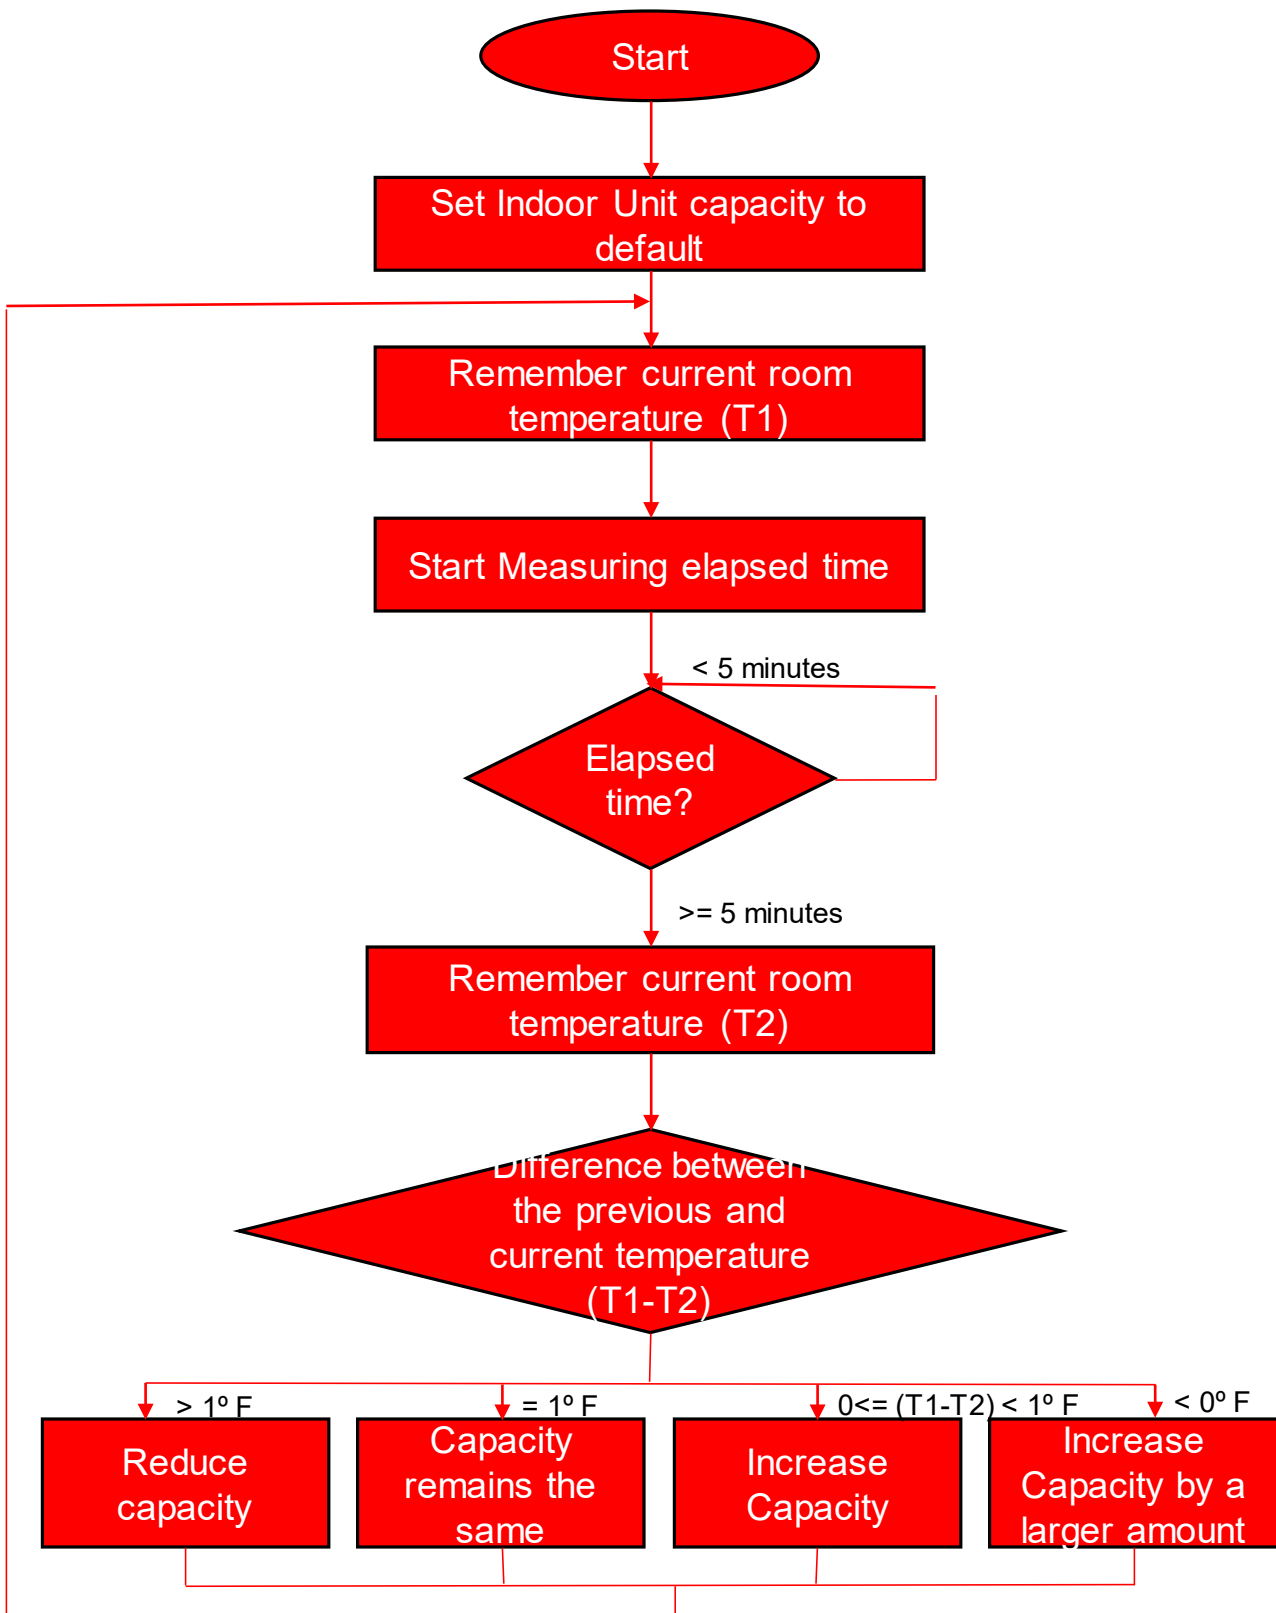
Start

Set Indoor Unit capacity to default

Remember current room temperature (T1)

Start Measuring elapsed time

< 5 minutes

Elapsed time?

>= 5 minutes

Remember current room temperature (T2)

Difference between the previous and current temperature (T1-T2)

> 1º F

= 1º F

0<= (T1-T2) < 1º F

< 0º F

Reduce capacity

Capacity remains the same

Increase Capacity

Increase Capacity by a larger amount